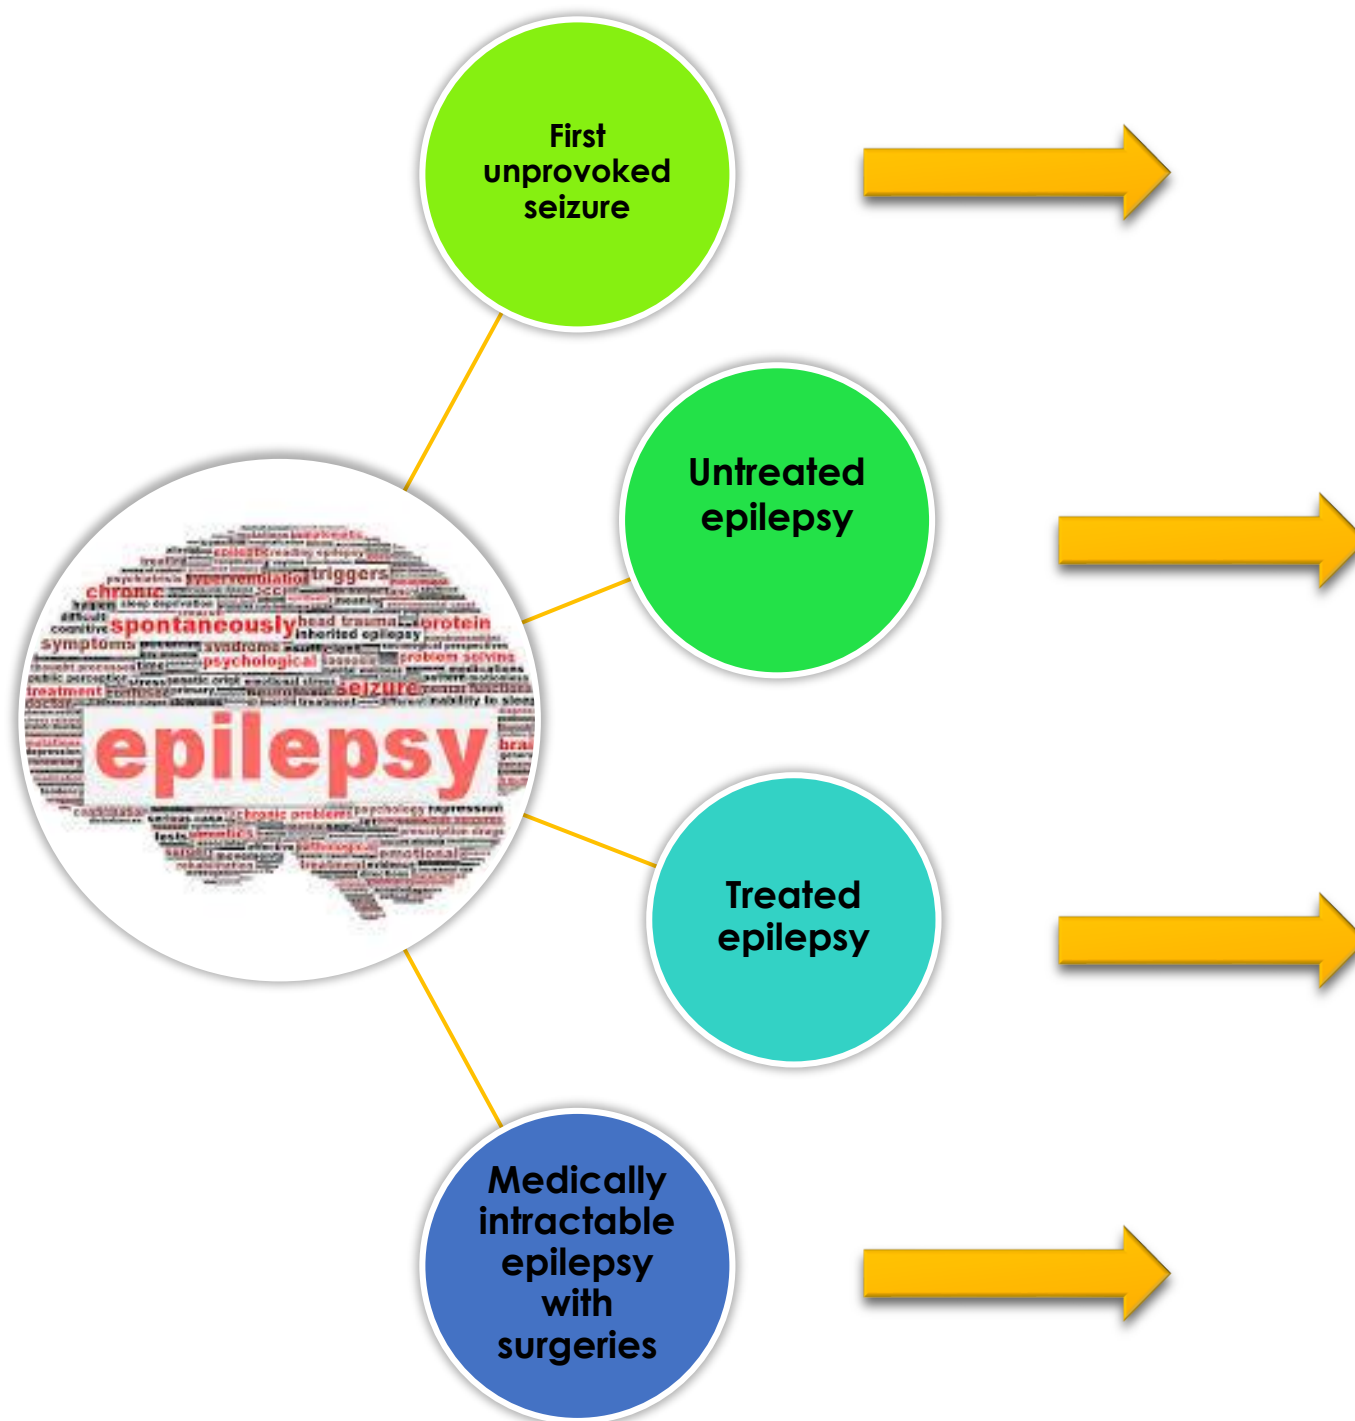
First unprovoked seizure

Untreated epilepsy

Treated epilepsy

Medically intractable epilepsy with surgeries

chronic triggers
spontaneously head trauma protein
symptoms inherited epilepsy
psychological problem solving
treatment seizure
epilepsy
chronic problems